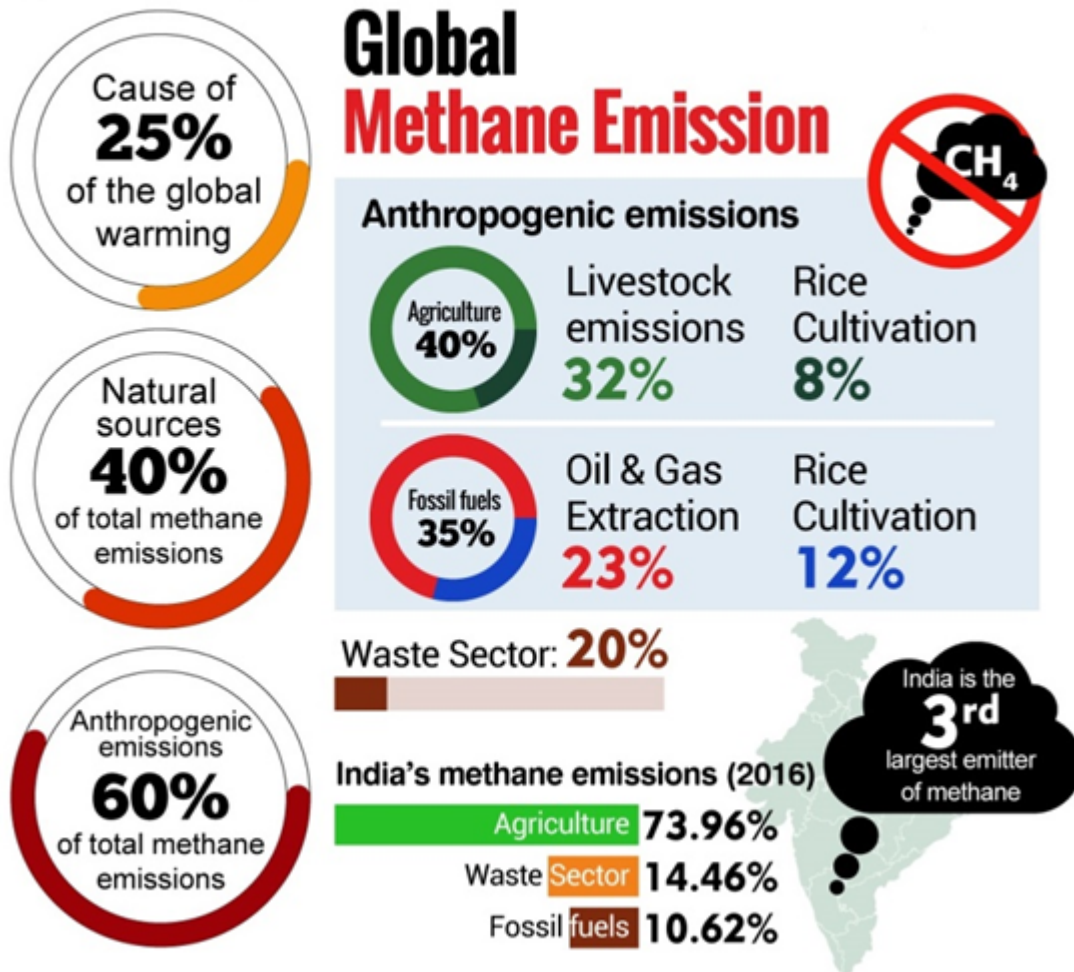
Global
Methane Emission

$CH_4$

Cause of
25%
of the global warming

Natural sources
40%
of total methane emissions

Anthropogenic emissions
60%
of total methane emissions

Anthropogenic emissions

Agriculture
40%

Livestock emissions
32%

Rice Cultivation
8%

Fossil fuels
35%

Oil & Gas Extraction
23%

Rice Cultivation
12%

Waste Sector: 20%

India is the
3rd
largest emitter of methane

India's methane emissions (2016)

Agriculture 73.96%
Waste Sector 14.46%
Fossil fuels 10.62%